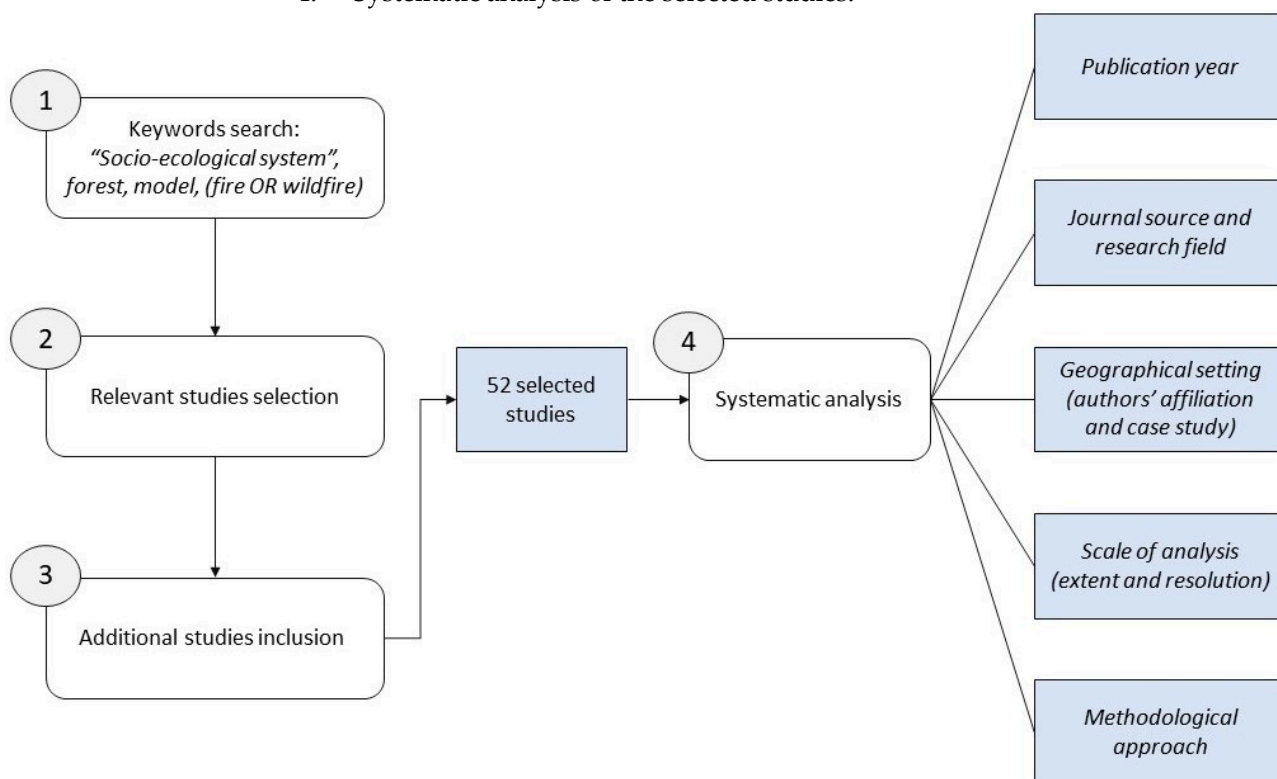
4. Systematic analysis of the selected studies.

1

Keywords search: *"Socio-ecological system", forest, model, (fire OR wildfire)*

2

Relevant studies selection

3

Additional studies inclusion

52 selected studies

4

Systematic analysis

*Publication year*

*Journal source and research field*

*Geographical setting (authors' affiliation and case study)*

*Scale of analysis (extent and resolution)*

*Methodological approach*